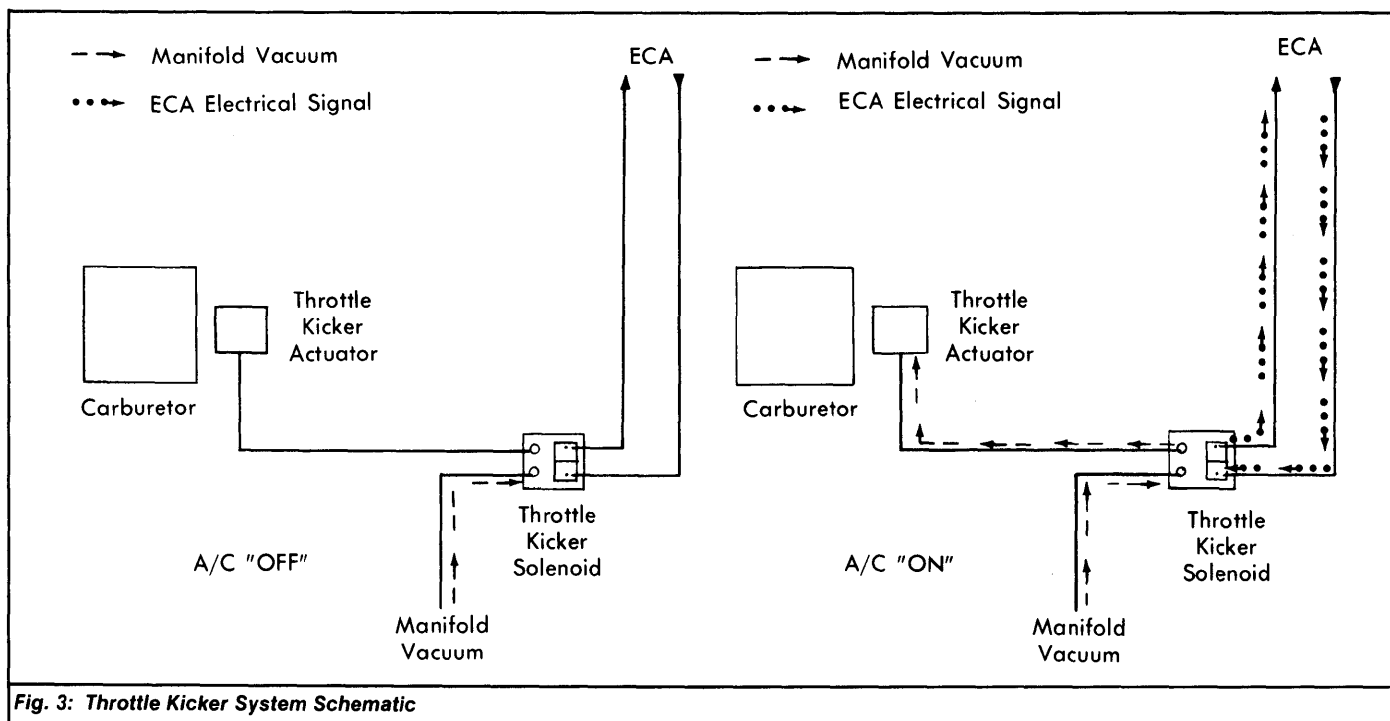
Manifold Vacuum

ECA Electrical Signal

ECA

Throttle Kicker Actuator

Carburetor

Throttle Kicker Solenoid

A/C "OFF"

Manifold Vacuum

Manifold Vacuum

ECA Electrical Signal

ECA

Throttle Kicker Actuator

Carburetor

Throttle Kicker Solenoid

A/C "ON"

Manifold Vacuum

Fig. 3: Throttle Kicker System Schematic